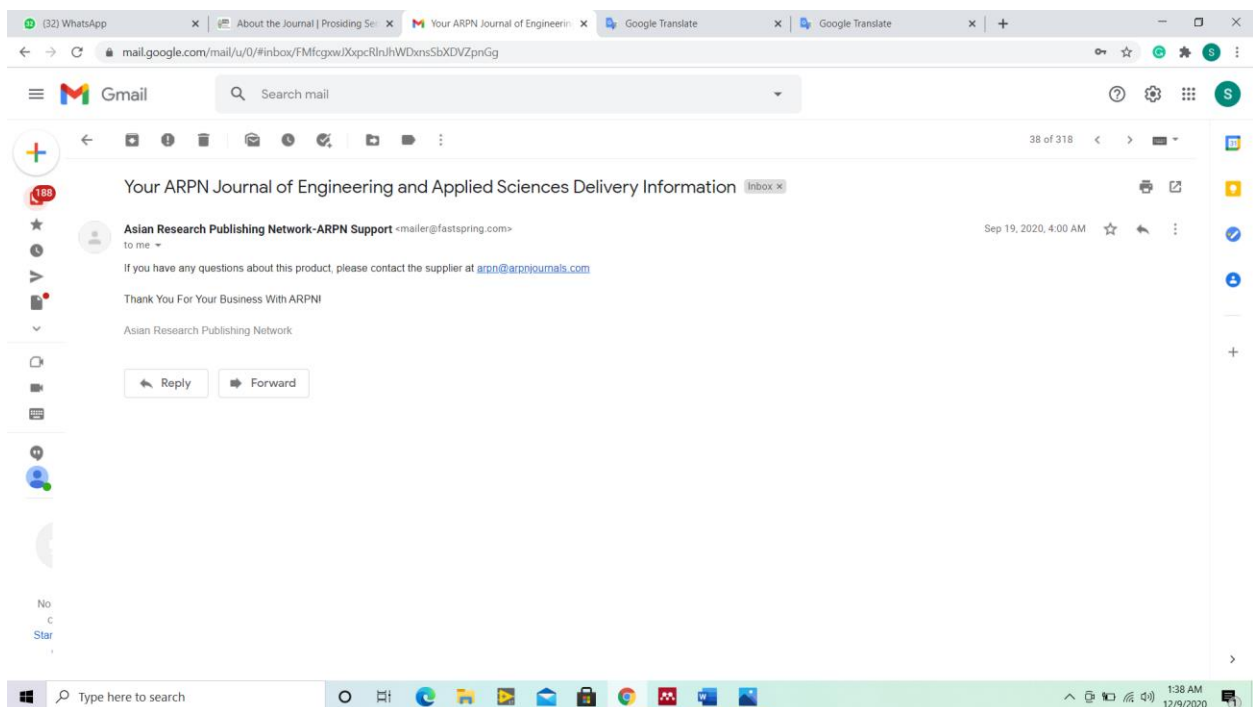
(32) WhatsApp
About the Journal | Prosiding Se
Your ARPN Journal of Engineerin
Google Translate
Google Translate

mail.google.com/mail/u/0/#inbox/FMfcgxwJXxpcRlnJhWDxnsSbXDVZpnGg

Gmail

Search mail

38 of 318

188

Your ARPN Journal of Engineering and Applied Sciences Delivery Information Inbox ×

Asian Research Publishing Network-ARPN Support <mailer@fastspring.com>
to me

Sep 19, 2020, 4:00 AM

If you have any questions about this product, please contact the supplier at arpn@arpnjournals.com

Thank You For Your Business With ARPN!

Asian Research Publishing Network

Reply
Forward

No
c
Star

Type here to search

1:38 AM
12/9/2020